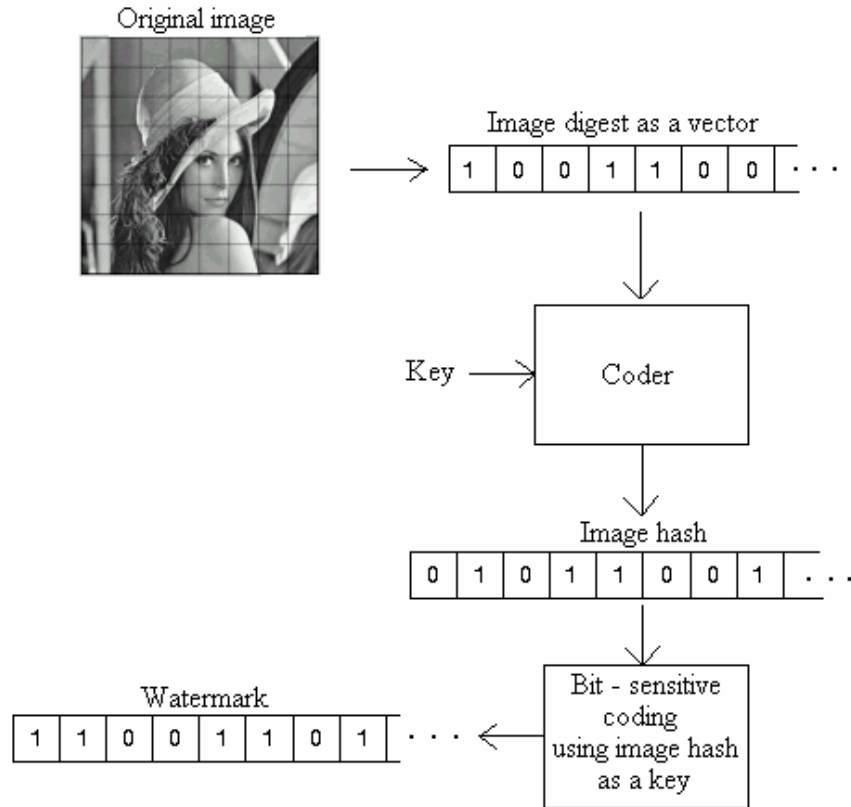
Original image

Image digest as a vector

| 1 | 0 | 0 | 1 | 1 | 0 | 0 | . . . |
|---|---|---|---|---|---|---|---|

Key

Coder

Image hash

| 0 | 1 | 0 | 1 | 1 | 0 | 0 | 1 | . . . |
|---|---|---|---|---|---|---|---|---|

Bit - sensitive coding using image hash as a key

Watermark

| 1 | 1 | 0 | 0 | 1 | 1 | 0 | 1 | . . . |
|---|---|---|---|---|---|---|---|---|